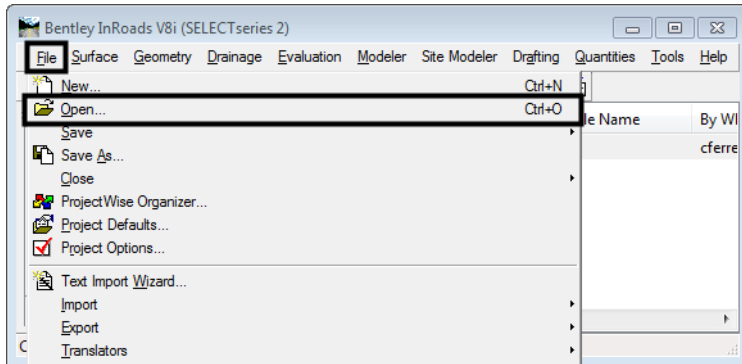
Bentley InRoads V8i (SELECTseries 2)

File Surface Geometry Drainage Evaluation Modeler Site Modeler Drafting Quantities Tools Help

New... Ctrl+N
Open... Ctrl+O
Save
Save As...
Close
ProjectWise Organizer...
Project Defaults...
Project Options...
Text Import Wizard...
Import
Export
Translators

le Name
By Wl
cferre
C